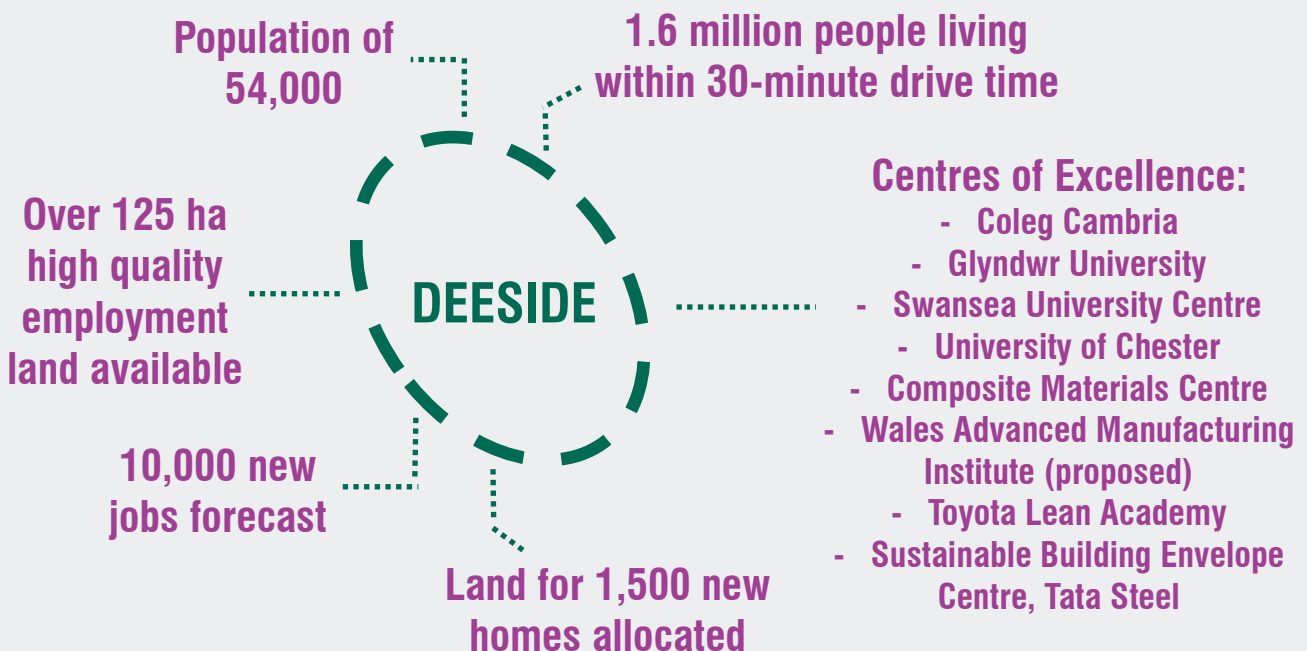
Population of 54,000

1.6 million people living within 30-minute drive time

Over 125 ha high quality employment land available

DEESIDE

Centres of Excellence:
- Coleg Cambria
- Glyndwr University
- Swansea University Centre
- University of Chester
- Composite Materials Centre
- Wales Advanced Manufacturing Institute (proposed)
- Toyota Lean Academy
- Sustainable Building Envelope Centre, Tata Steel

10,000 new jobs forecast

Land for 1,500 new homes allocated